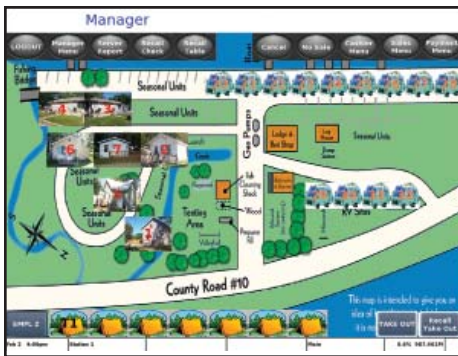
Manager

LOGOUT
Manager Menu
Server Report
Recall Check
Recall Table
Cancel
No Sale
Cashier Menu
Sales Menu
Payment Menu

Seasonal Units
Seasonal Units
Seasonal Units
Seasonal Units
Seasonal Units
Gas Pumps
Lodge & Bait Shop
Seasonal Units
Fish Cleaning Shack
Wood
Tenting Area
Volleyball
County Road #10
RV Sites

This map is intended to give you an idea of
TAKE OUT
Recall Take Out
SMPL 2

Station 1
Main
6:00pm